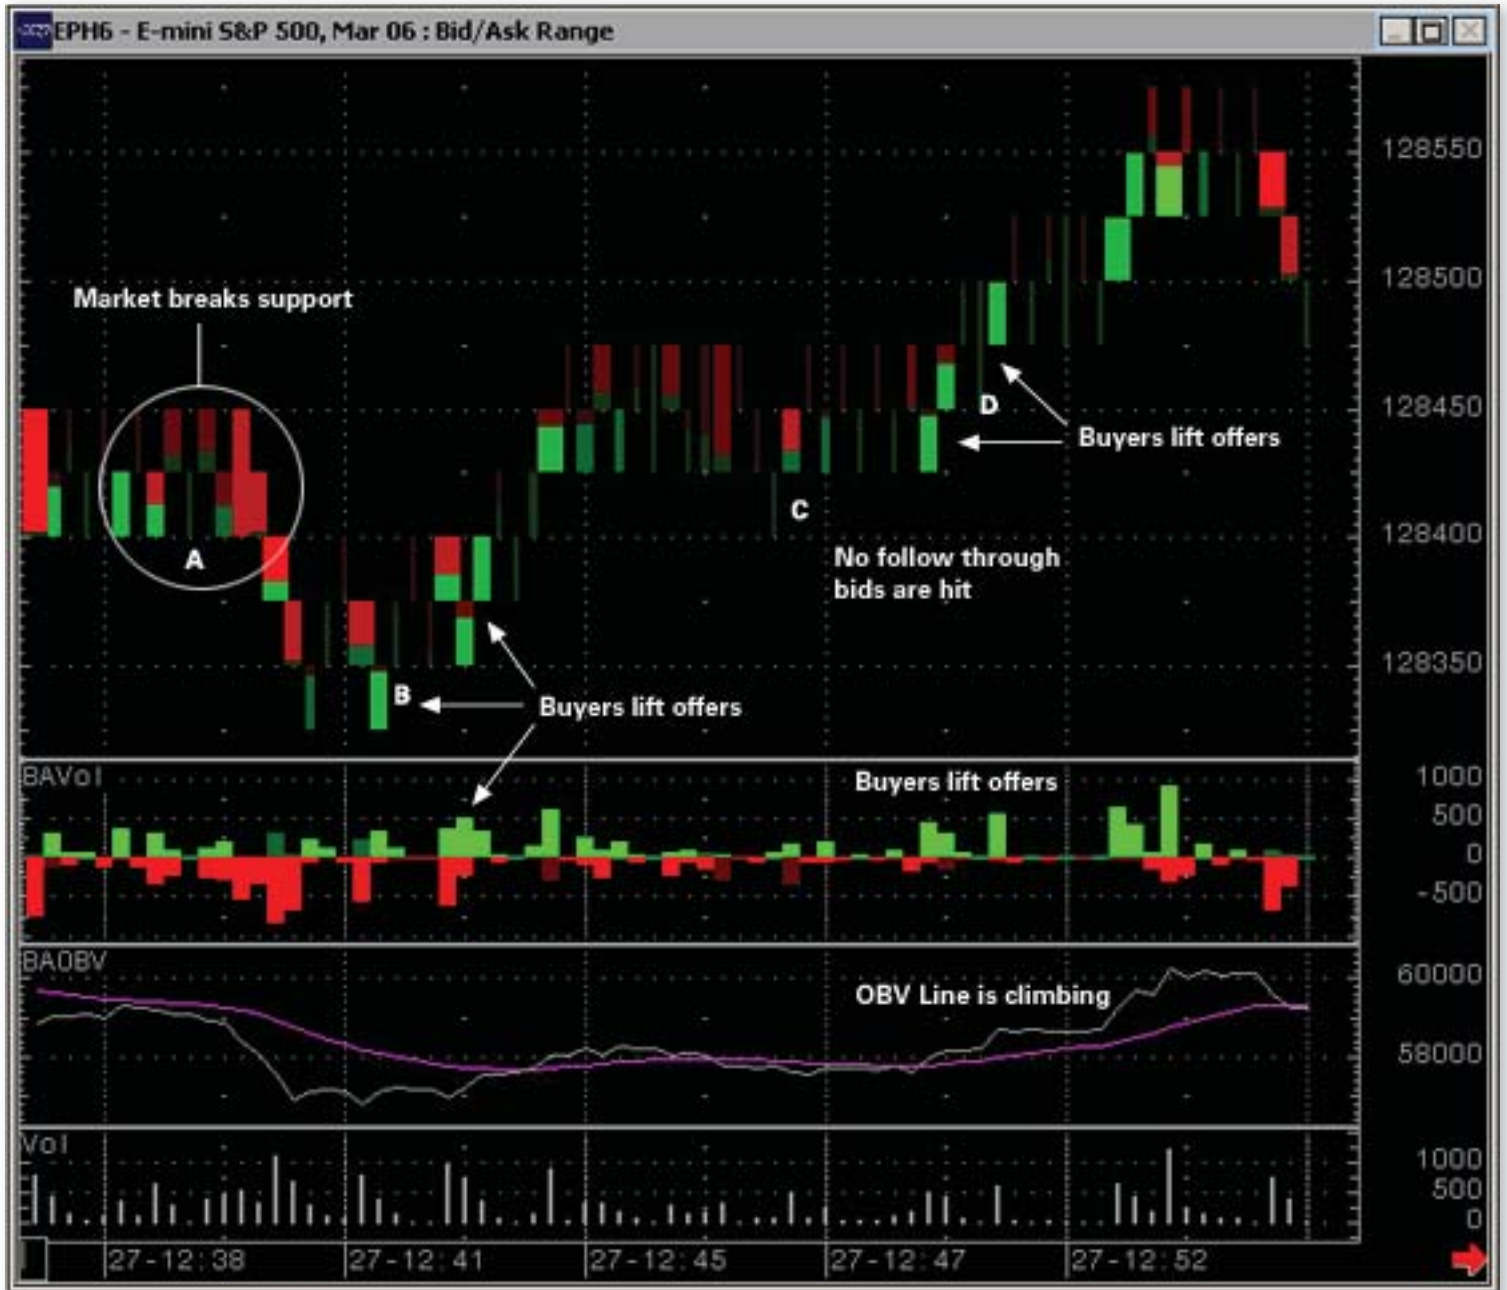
EPH6 - E-mini S&P 500, Mar 06 : Bid/Ask Range

Market breaks support

A

B

C

D

No follow through bids are hit

Buyers lift offers

Buyers lift offers

128550
128500
128450
128400
128350

BAVol

Buyers lift offers

1000
500
0
-500

BAOBV

OBV Line is climbing

60000
58000

Vol

1000
500
0

27-12:38
27-12:41
27-12:45
27-12:47
27-12:52